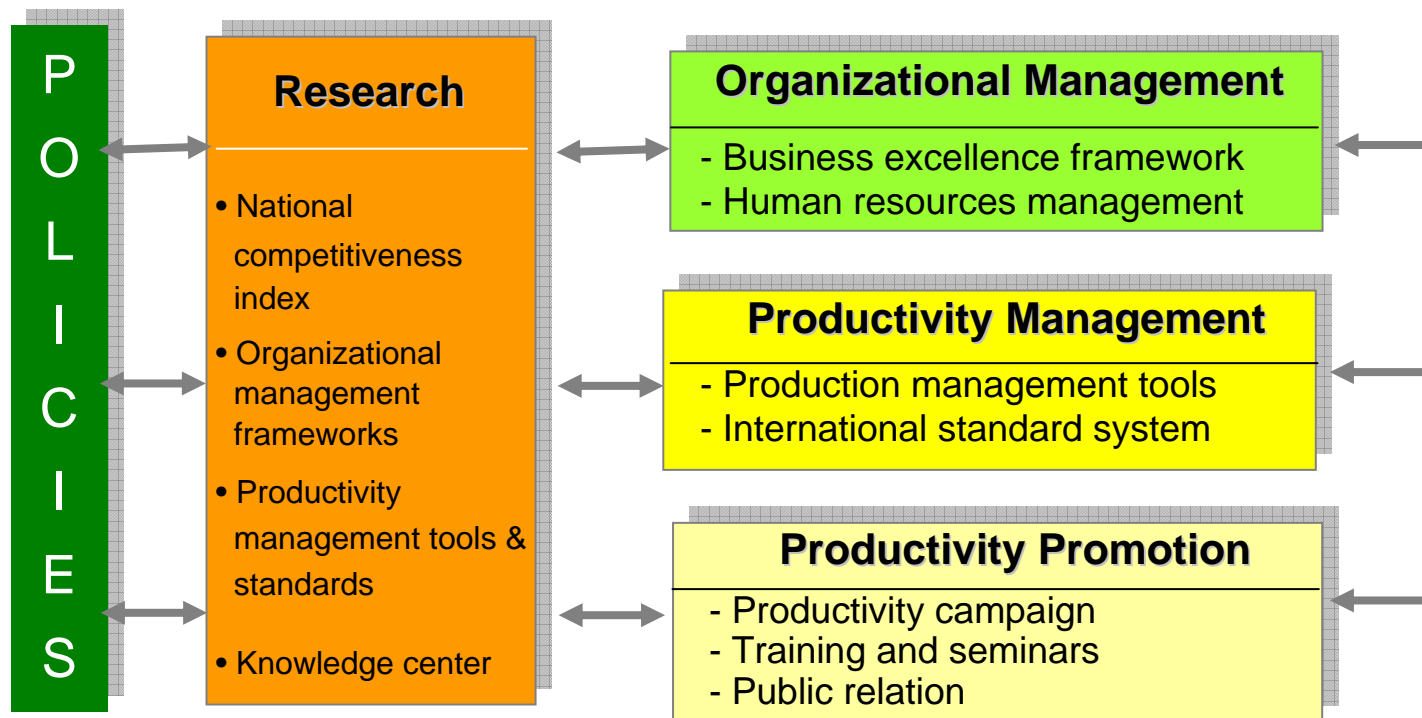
P
O
L
I
C
I
E
S

Research

• National competitiveness index

• Organizational management frameworks

• Productivity management tools & standards

• Knowledge center

Organizational Management

- Business excellence framework
- Human resources management

Productivity Management

- Production management tools
- International standard system

Productivity Promotion

- Productivity campaign
- Training and seminars
- Public relation